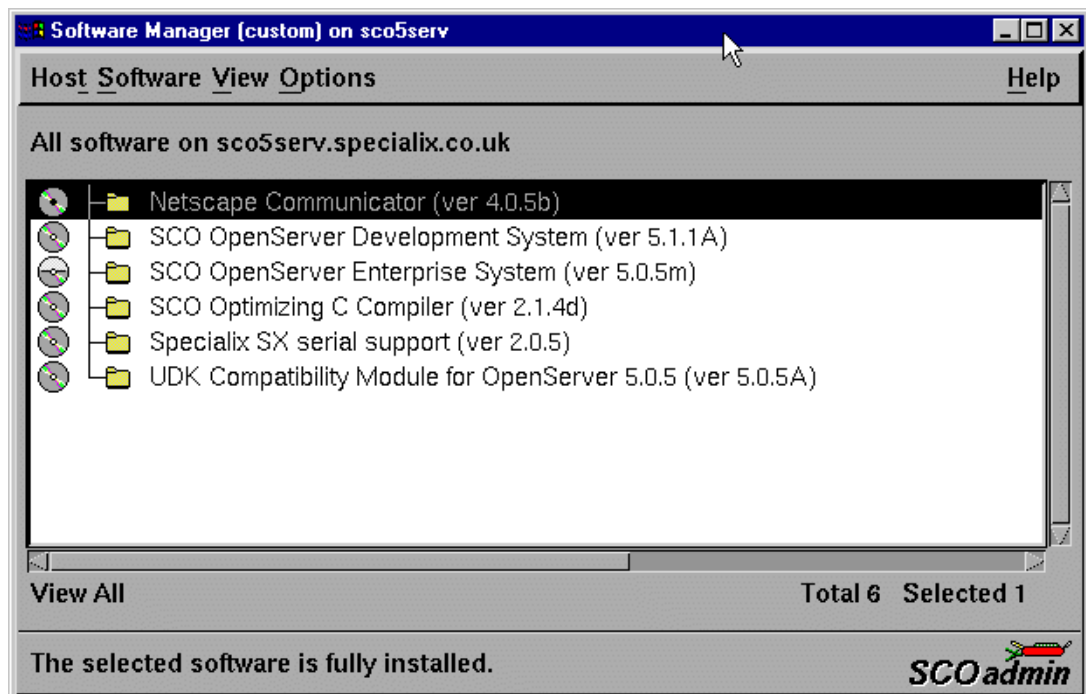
Software Manager (custom) on sco5serv

Host Software View Options Help

All software on sco5serv.specialix.co.uk

Netscape Communicator (ver 4.0.5b)
SCO OpenServer Development System (ver 5.1.1A)
SCO OpenServer Enterprise System (ver 5.0.5m)
SCO Optimizing C Compiler (ver 2.1.4d)
Specialix SX serial support (ver 2.0.5)
UDK Compatibility Module for OpenServer 5.0.5 (ver 5.0.5A)

View All Total 6 Selected 1

The selected software is fully installed.

SCOadmin